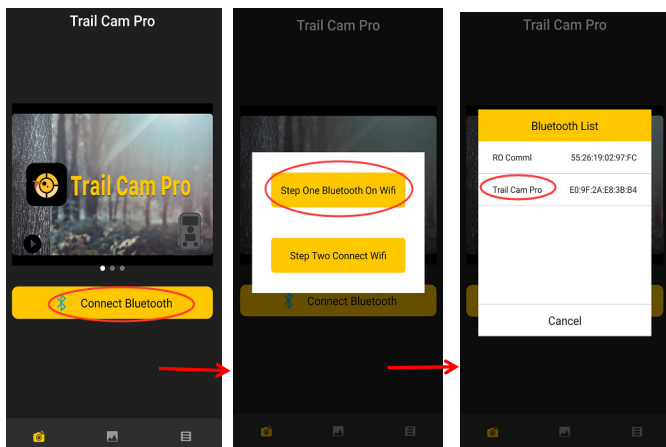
Trail Cam Pro

Trail Cam Pro

Connect Bluetooth

Trail Cam Pro

Step One Bluetooth On Wifi

Step Two Connect Wifi

Connect Bluetooth

Trail Cam Pro

Bluetooth List

| RO Comml | 55:26:19:02:97:FC |
|---|---|
| Trail Cam Pro | E0:9F:2A:E8:3B:B4 |

Cancel